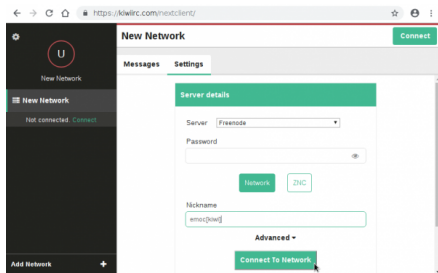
https://kiwiirc.com/nextclient/

U

New Network

New Network

Not connected. Connect

Add Network +

New Network

Connect

Messages Settings

Server details

Server Freenode

Password

Network ZNC

Nickname

emoc[kiwi]

Advanced ▾

Connect To Network